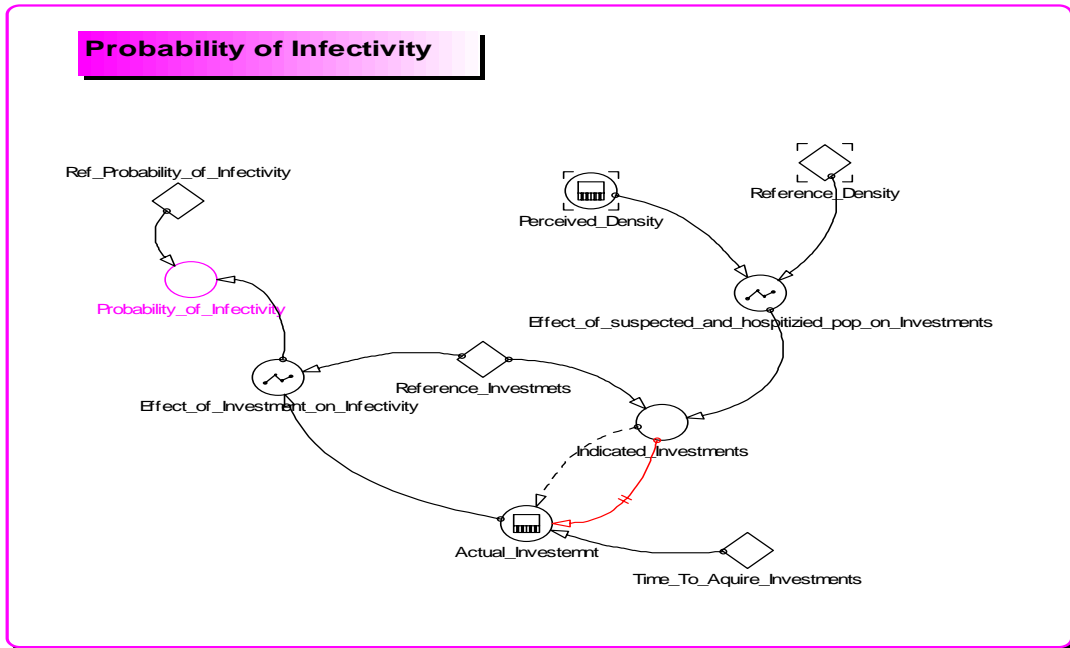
Probability of Infectivity

Ref_Probability_of_Infectivity

Probability_of_Infectivity

Perceived_Density

Reference_Density

Effect_of_suspected_and_hospitizied_pop_on_Investments

Reference_Investmets

Effect_of_Investment_on_Infectivity

Indicated_Investments

Actual_Investemnt

Time_To_Aquire_Investments